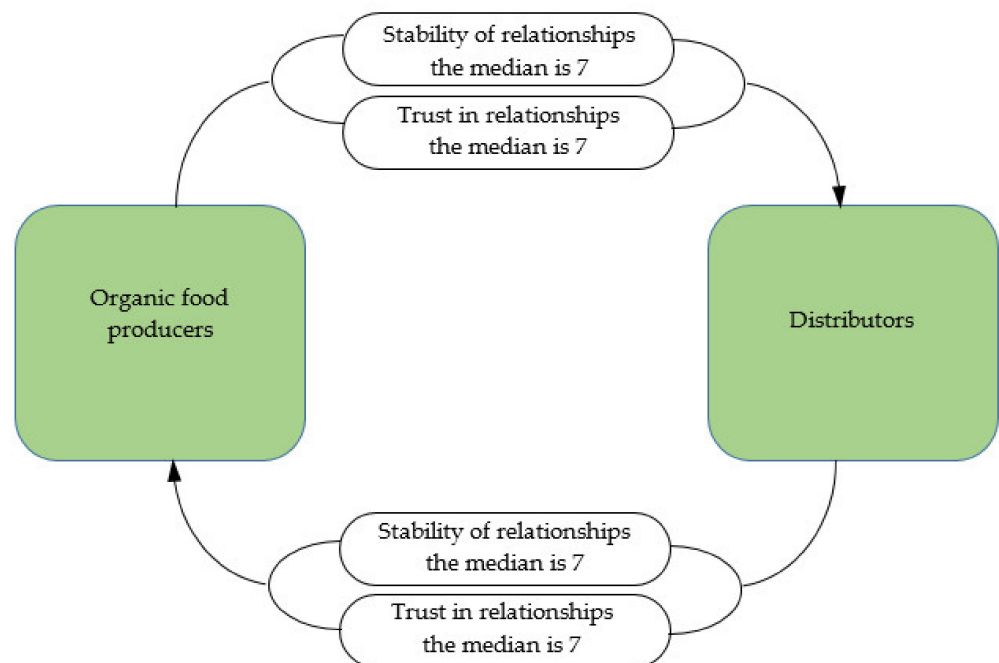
Stability of relationships the median is 7

Trust in relationships the median is 7

Organic food producers

Distributors

Stability of relationships the median is 7

Trust in relationships the median is 7